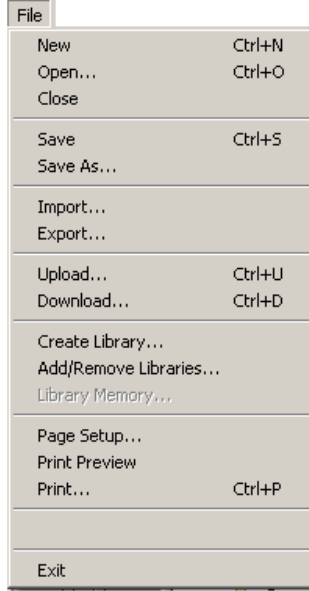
File

New Ctrl+N
Open... Ctrl+O
Close

Save Ctrl+S
Save As...

Import...
Export...

Upload... Ctrl+U
Download... Ctrl+D

Create Library...
Add/Remove Libraries...
Library Memory...

Page Setup...
Print Preview
Print... Ctrl+P

Exit